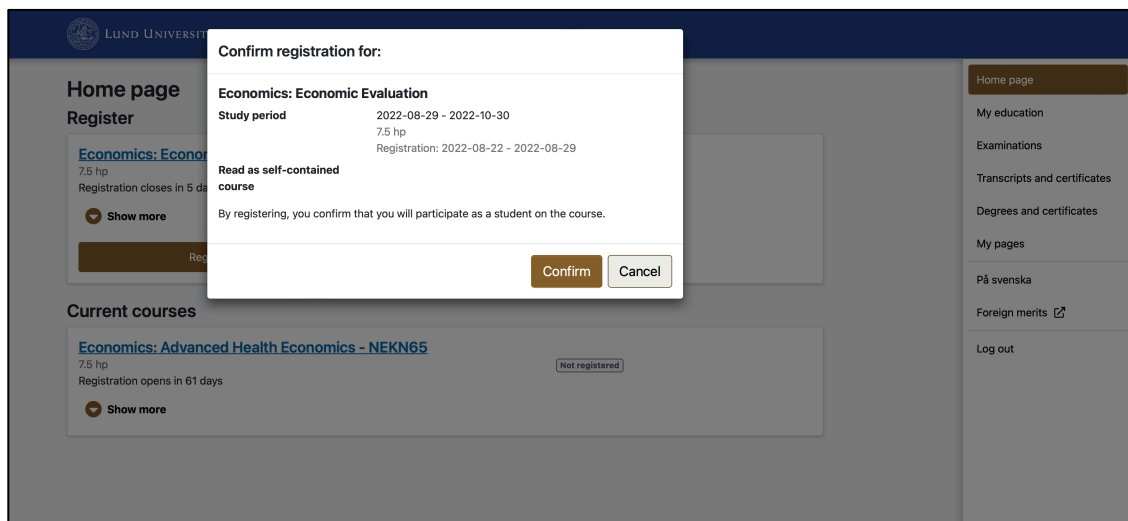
LUND UNIVERSIT

Home page
Register

Economics: Econor
7.5 hp
Registration closes in 5 da

Show more

Reg

Current courses

Economics: Advanced Health Economics - NEKN65
7.5 hp
Registration opens in 61 days
Not registered

Show more

Confirm registration for:

Economics: Economic Evaluation

| Study period | 2022-08-29 - 2022-10-30 |
|---|---|
| | 7.5 hp |
| | Registration: 2022-08-22 - 2022-08-29 |
| Read as self-contained course | |

By registering, you confirm that you will participate as a student on the course.

Confirm
Cancel

Home page
My education
Examinations
Transcripts and certificates
Degrees and certificates
My pages
På svenska
Foreign merits
Log out